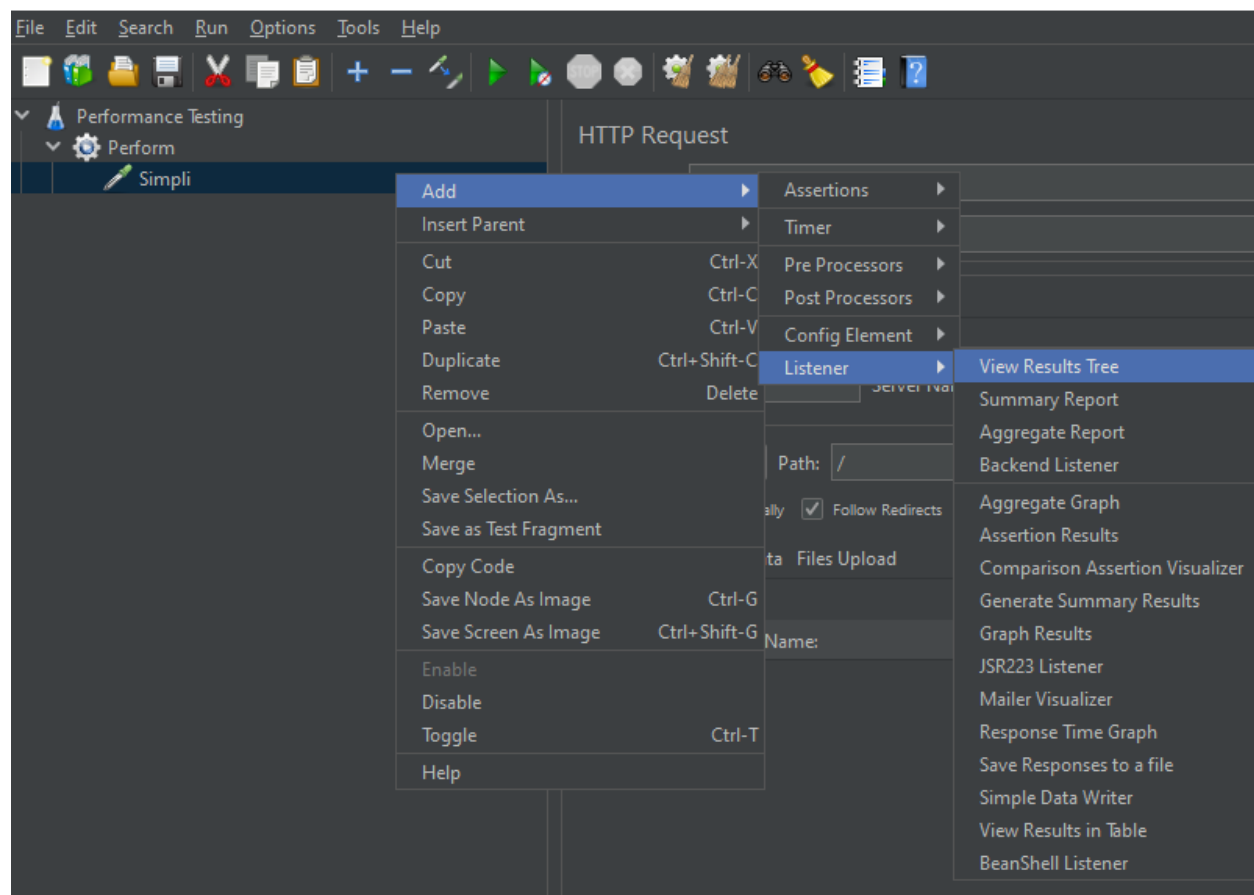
File Edit Search Run Options Tools Help

Performance Testing
Perform
Simpli

HTTP Request

Add
Insert Parent
Cut Ctrl-X
Copy Ctrl-C
Paste Ctrl-V
Duplicate Ctrl+Shift-C
Remove Delete
Open...
Merge
Save Selection As...
Save as Test Fragment
Copy Code
Save Node As Image Ctrl-G
Save Screen As Image Ctrl+Shift-G
Enable
Disable
Toggle Ctrl-T
Help

Assertions
Timer
Pre Processors
Post Processors
Config Element
Listener

View Results Tree
Summary Report
Aggregate Report
Backend Listener
Aggregate Graph
Assertion Results
Comparison Assertion Visualizer
Generate Summary Results
Graph Results
JSR223 Listener
Mailer Visualizer
Response Time Graph
Save Responses to a file
Simple Data Writer
View Results in Table
BeanShell Listener

Server Na
Path: /
ally Follow Redirects
ta Files Upload
Name: